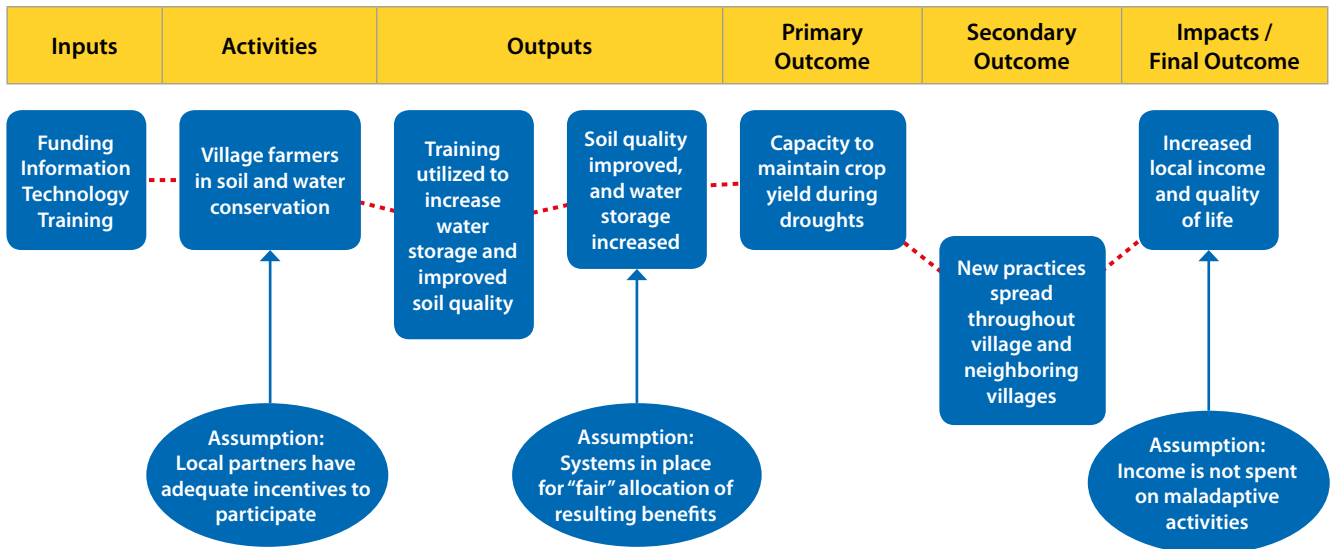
| Inputs | Activities | Outputs | Primary Outcome | Secondary Outcome | Impacts / Final Outcome |
|---|---|---|---|---|---|

Funding Information Technology Training

Village farmers in soil and water conservation

Training utilized to increase water storage and improved soil quality

Soil quality improved, and water storage increased

Capacity to maintain crop yield during droughts

New practices spread throughout village and neighboring villages

Increased local income and quality of life

Assumption: Local partners have adequate incentives to participate

Assumption: Systems in place for "fair" allocation of resulting benefits

Assumption: Income is not spent on maladaptive activities